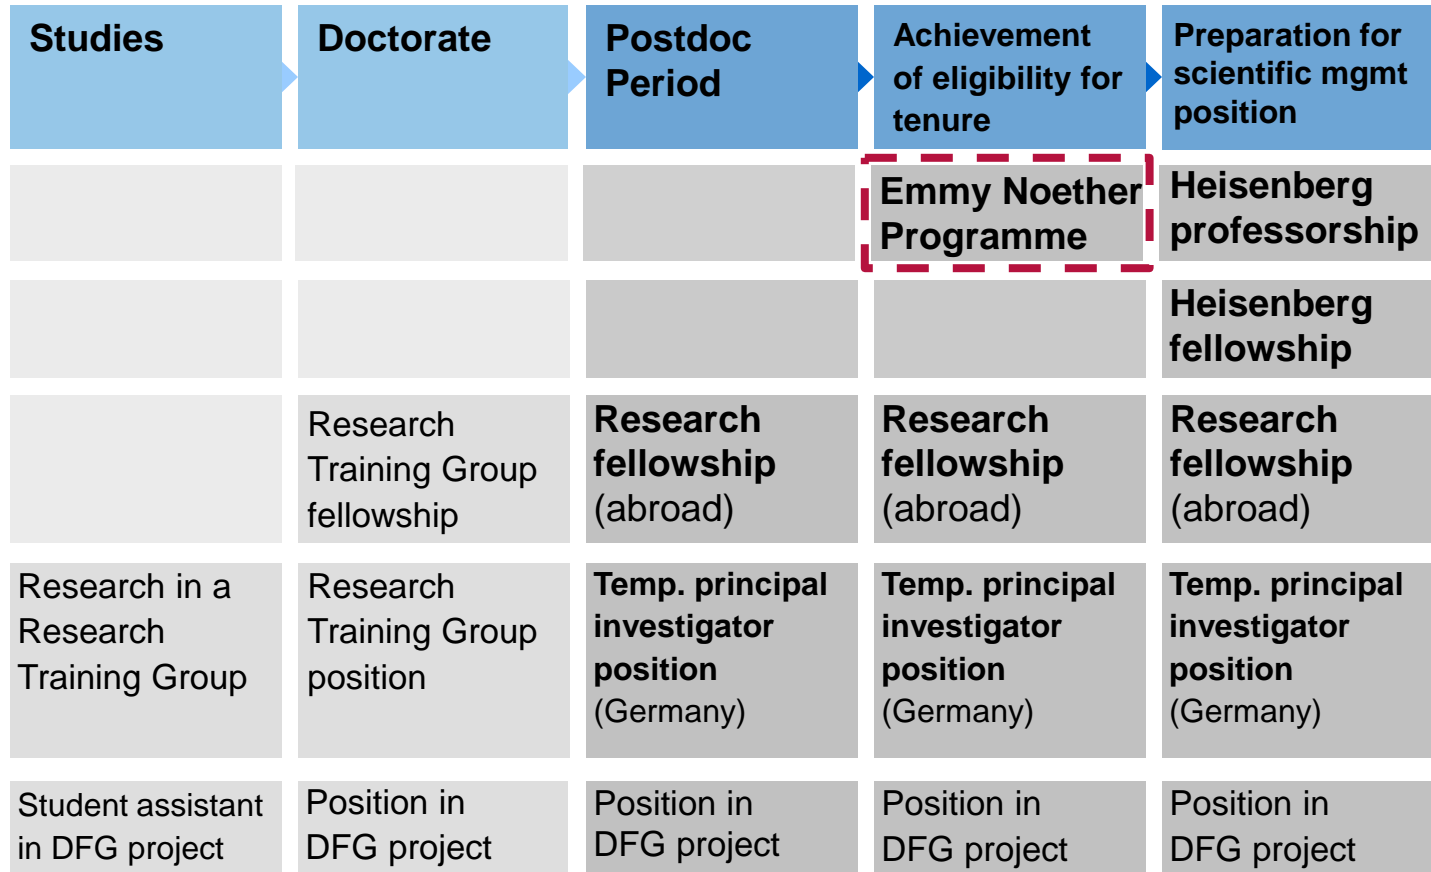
| Studies | Doctorate | Postdoc Period | Achievement of eligibility for tenure | Preparation for scientific mgmt position |
|---|---|---|---|---|
| | | | Emmy Noether Programme | Heisenberg professorship |
| | | | | Heisenberg fellowship |
| | Research Training Group fellowship | Research fellowship (abroad) | Research fellowship (abroad) | Research fellowship (abroad) |
| Research in a Research Training Group | Research Training Group position | Temp. principal investigator position (Germany) | Temp. principal investigator position (Germany) | Temp. principal investigator position (Germany) |
| Student assistant in DFG project | Position in DFG project | Position in DFG project | Position in DFG project | Position in DFG project |